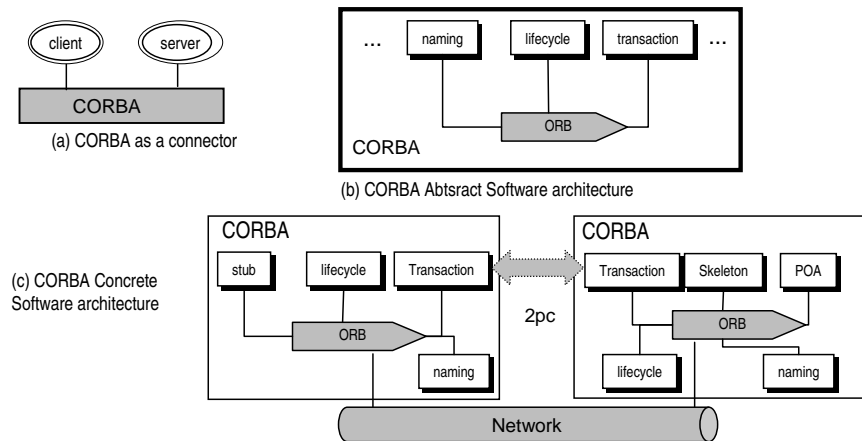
client

server

CORBA

(a) CORBA as a connector

...

naming

lifecycle

transaction

...

ORB

CORBA

(b) CORBA Abtsract Software architecture

(c) CORBA Concrete Software architecture

CORBA

stub

lifecycle

Transaction

ORB

naming

2pc

CORBA

Transaction

Skeleton

POA

ORB

lifecycle

naming

Network